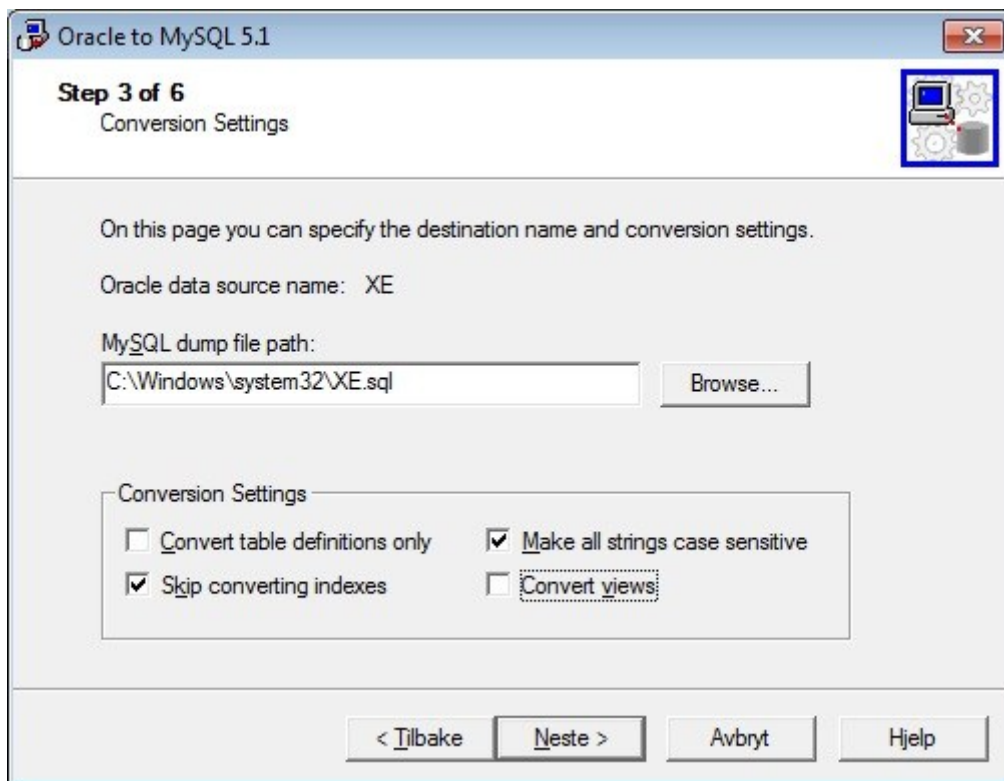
Oracle to MySQL 5.1

Step 3 of 6
Conversion Settings

On this page you can specify the destination name and conversion settings.

Oracle data source name: XE

MySQL dump file path:
C:\Windows\system32\XE.sql
Browse...

Conversion Settings
☐ Convert table definitions only
☑ Make all strings case sensitive
☑ Skip converting indexes
☐ Convert views

< Tilbake
Neste >
Avbryt
Hjelp